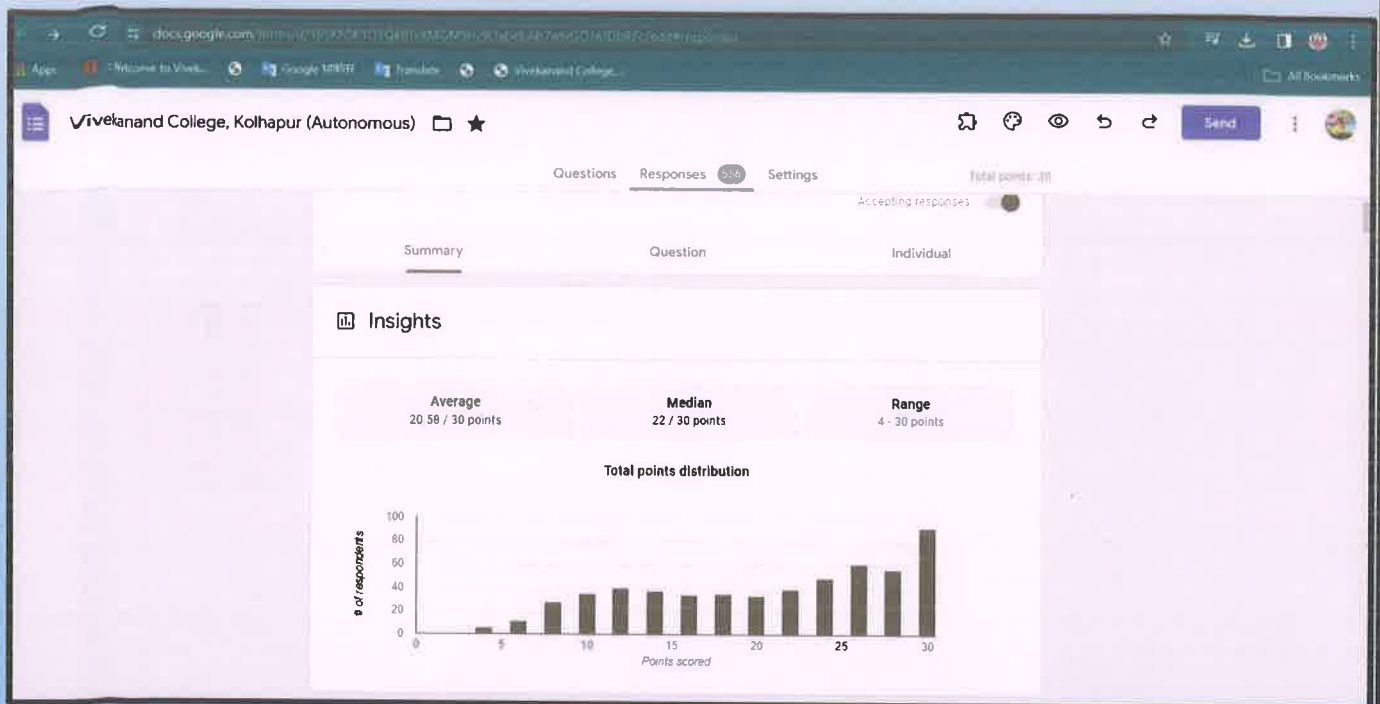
docs.google.com/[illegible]

Apps | Welcome to Vivek... | Google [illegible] | Translate | Vivekanand College... | All Bookmarks

Vivekanand College, Kolhapur (Autonomous)

Send

Questions Responses 556 Settings Total points: 30

Accepting responses

Summary Question Individual

Insights

Average
20.58 / 30 points

Median
22 / 30 points

Range
4 - 30 points

Total points distribution

100
80
60
40
20
0

# of respondents

0 5 10 15 20 25 30
Points scored